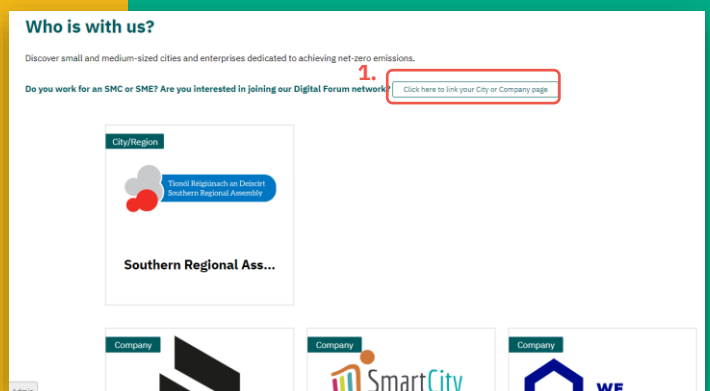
Who is with us?

Discover small and medium-sized cities and enterprises dedicated to achieving net-zero emissions.

Do you work for an SMC or SME? Are you interested in joining our Digital Forum network?

1.

Click here to link your City or Company page

City/Region

Tionól Réigiúnach an Deiscirt
Southern Regional Assembly

Southern Regional Ass...

Company

Company

SmartCity

Company

WE

Admin